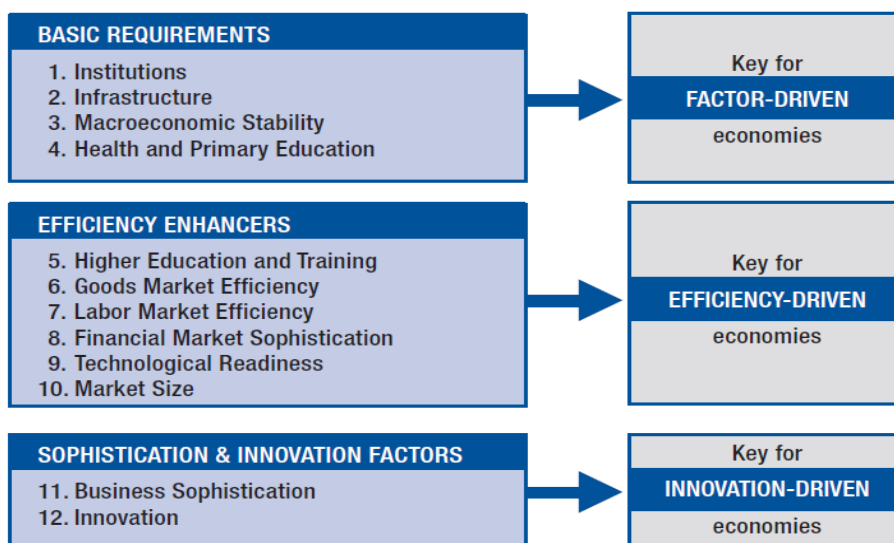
BASIC REQUIREMENTS

1. Institutions
2. Infrastructure
3. Macroeconomic Stability
4. Health and Primary Education

Key for
FACTOR-DRIVEN
economies

EFFICIENCY ENHANCERS

5. Higher Education and Training
6. Goods Market Efficiency
7. Labor Market Efficiency
8. Financial Market Sophistication
9. Technological Readiness
10. Market Size

Key for
EFFICIENCY-DRIVEN
economies

SOPHISTICATION & INNOVATION FACTORS

11. Business Sophistication
12. Innovation

Key for
INNOVATION-DRIVEN
economies